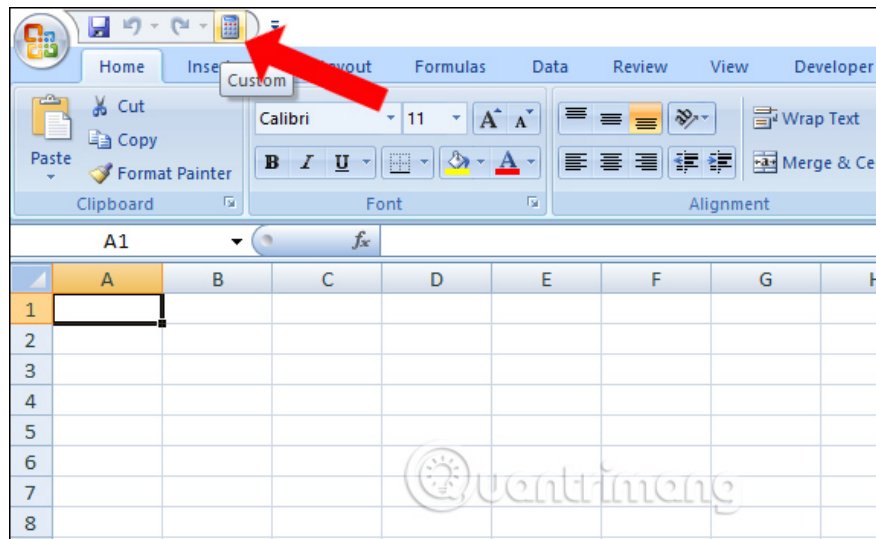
Home Inse Custom yout Formulas Data Review View Developer

Cut
Copy
Paste
Format Painter
Clipboard

Calibri 11
B I U A
Font

Wrap Text
Merge & Ce
Alignment

A1 $f_x$

| | A | B | C | D | E | F | G | H |
|---|---|---|---|---|---|---|---|---|
| 1 | | | | | | | | |
| 2 | | | | | | | | |
| 3 | | | | | | | | |
| 4 | | | | | | | | |
| 5 | | | | | | | | |
| 6 | | | | | | | | |
| 7 | | | | | | | | |
| 8 | | | | | | | | |

Quantrimang